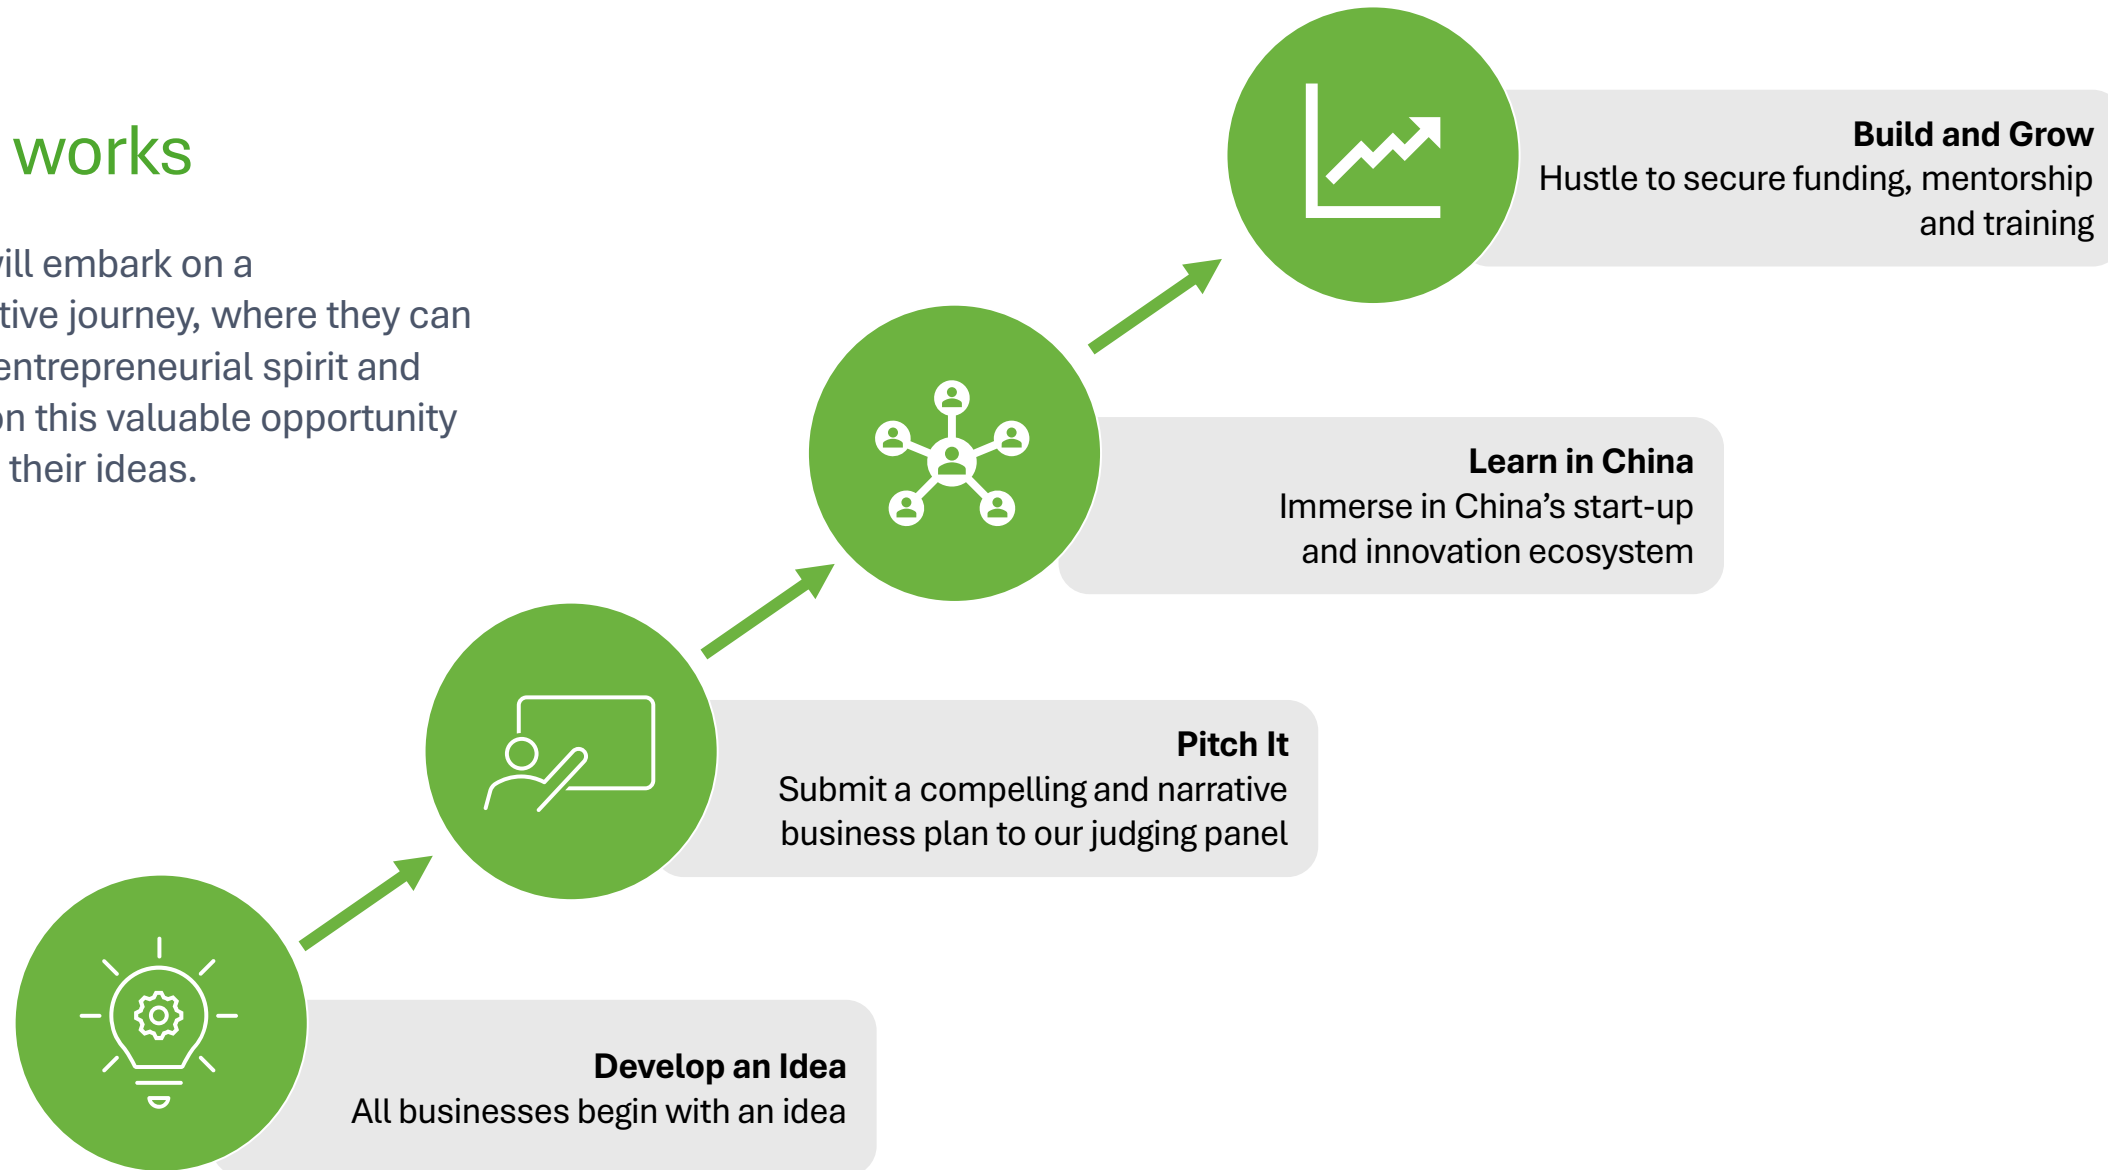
works

ill embark on a tive journey, where they can entrepreneurial spirit and n this valuable opportunity their ideas.

**Build and Grow**
Hustle to secure funding, mentorship and training

**Learn in China**
Immerse in China's start-up and innovation ecosystem

**Pitch It**
Submit a compelling and narrative business plan to our judging panel

**Develop an Idea**
All businesses begin with an idea